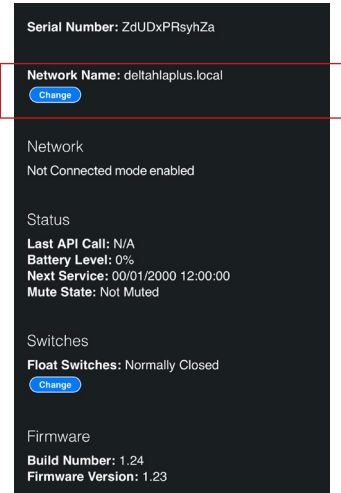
Serial Number: ZdUDxPRsyhZa

Network Name: deltahlaplus.local
Change

Network
Not Connected mode enabled

Status
Last API Call: N/A
Battery Level: 0%
Next Service: 00/01/2000 12:00:00
Mute State: Not Muted

Switches
Float Switches: Normally Closed
Change

Firmware
Build Number: 1.24
Firmware Version: 1.23